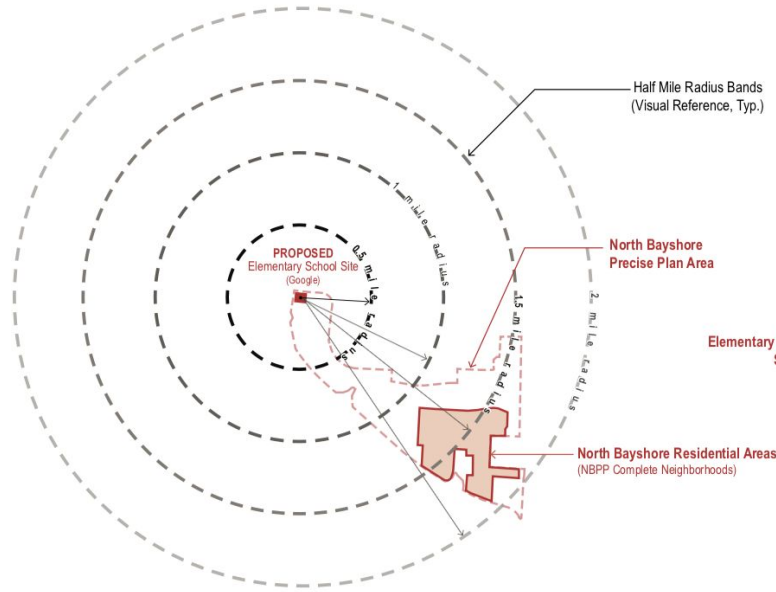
Half Mile Radius Bands
(Visual Reference, Typ.)

1 mile radius

PROPOSED
Elementary School Site
(Google)

0.5 mile radius

North Bayshore
Precise Plan Area

1.5 mile radius

2 mile radius

Elementary

North Bayshore Residential Areas
(NBPP Complete Neighborhoods)